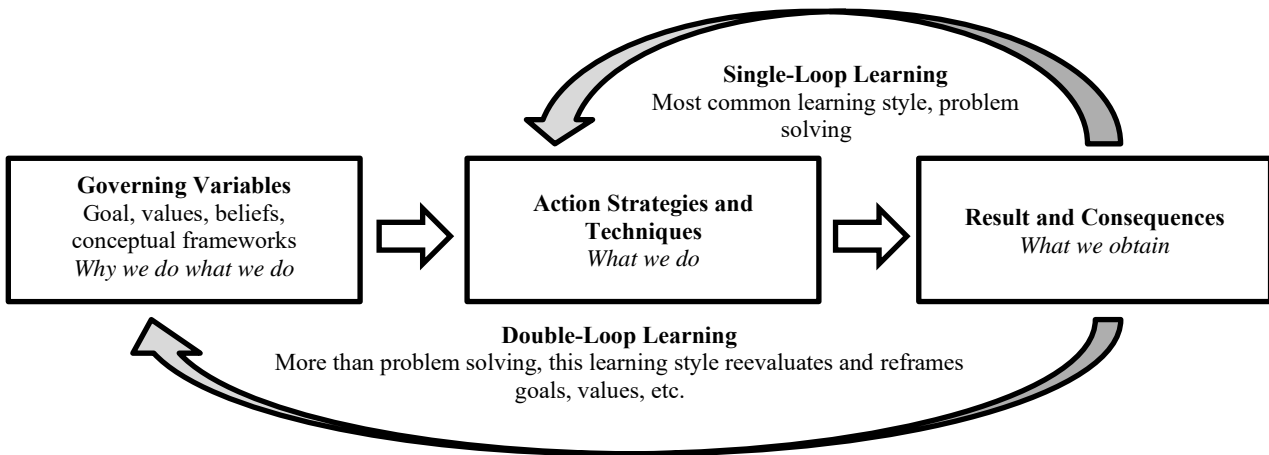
Single-Loop Learning
Most common learning style, problem solving

Governing Variables
Goal, values, beliefs, conceptual frameworks
*Why we do what we do*

Action Strategies and Techniques
*What we do*

Result and Consequences
*What we obtain*

Double-Loop Learning
More than problem solving, this learning style reevaluates and reframes goals, values, etc.